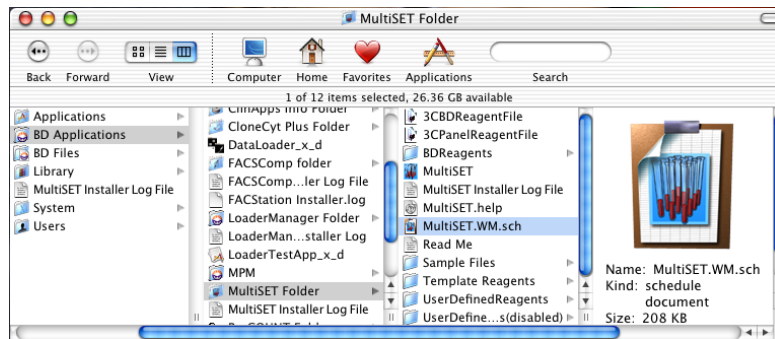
MultiSET Folder

Back Forward View Computer Home Favorites Applications Search

1 of 12 items selected, 26.36 GB available

Applications
BD Applications
BD Files
Library
MultiSET Installer Log File
System
Users

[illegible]
CloneCyt Plus Folder
DataLoader_x_d
FACSComp folder
FACSComp...ler Log File
FACStation Installer.log
LoaderManager Folder
LoaderMan...staller Log
LoaderTestApp_x_d
MPM
MultiSET Folder
MultiSET Installer Log File
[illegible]

3CBDReagentFile
3CPanelReagentFile
BDReagents
MultiSET
MultiSET Installer Log File
MultiSET.help
MultiSET.WM.sch
Read Me
Sample Files
Template Reagents
UserDefinedReagents
UserDefine...s(disabled)

Name: MultiSET.WM.sch
Kind: schedule document
Size: 208 KB